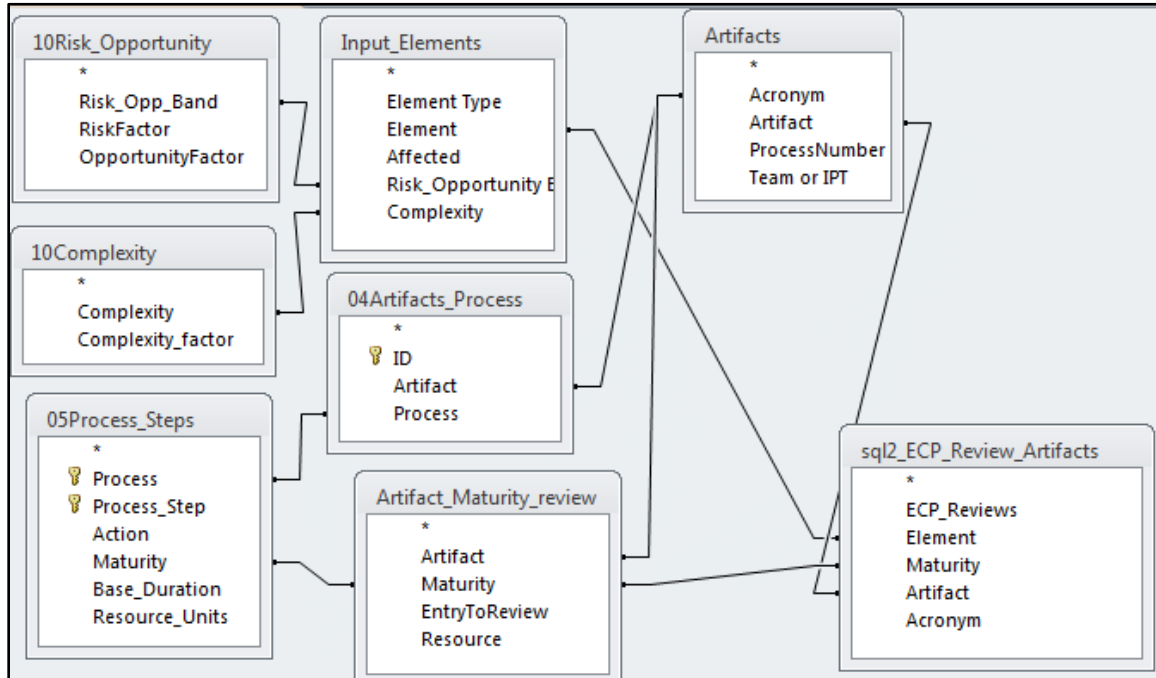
10Risk_Opportunity
*
Risk_Opp_Band
RiskFactor
OpportunityFactor

Input_Elements
*
Element Type
Element
Affected
Risk_Opportunity B
Complexity

Artifacts
*
Acronym
Artifact
ProcessNumber
Team or IPT

10Complexity
*
Complexity
Complexity_factor

04Artifacts_Process
*
ID
Artifact
Process

05Process_Steps
*
Process
Process_Step
Action
Maturity
Base_Duration
Resource_Units

Artifact_Maturity_review
*
Artifact
Maturity
EntryToReview
Resource

sql2_ECP_Review_Artifacts
*
ECP_Reviews
Element
Maturity
Artifact
Acronym